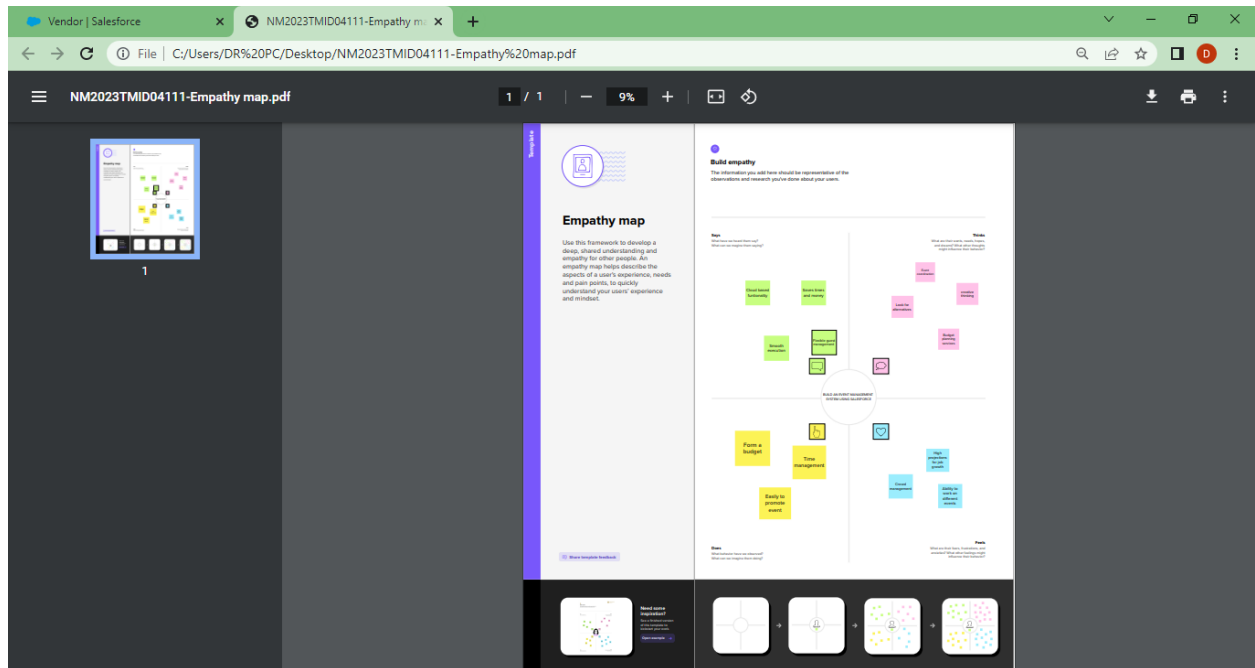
Vendor | Salesforce ×
NM2023TMID04111-Empathy m ×
+

File | C:/Users/DR%20PC/Desktop/NM2023TMID04111-Empathy%20map.pdf

NM2023TMID04111-Empathy map.pdf
1 / 1
9%

1

Template

Empathy map

Use this framework to develop a deep, shared understanding and empathy for other people. An empathy map helps describe the aspects of a user's experience, needs and pain points, to quickly understand your users' experience and mindset.

Share template feedback

Build empathy

The information you add here should be representative of the observations and research you've done about your users.

Says
What have we heard them say? What can we imagine them saying?

Thinks
What are their wants, needs, hopes, and dreams? What other thoughts might influence their behavior?

Cloud based functionality
Saves time and money
Smooth execution
Flexible guest management
Cost evaluation
creative thinking
Look for alternatives
Budget planning success

BUILD AN EVENT MANAGEMENT SYSTEM USING SALESFORCE

Form a budget
Time management
Easy to promote event
Crowd management
High proportions for job growth
Ability to work on different events

Does
What behavior have we observed? What can we imagine them doing?

Feels
What are their fears, frustrations, and anxieties? What other feelings might influence their behavior?

Need some inspiration?
See a finished version of this template to kickstart your work.
Open example